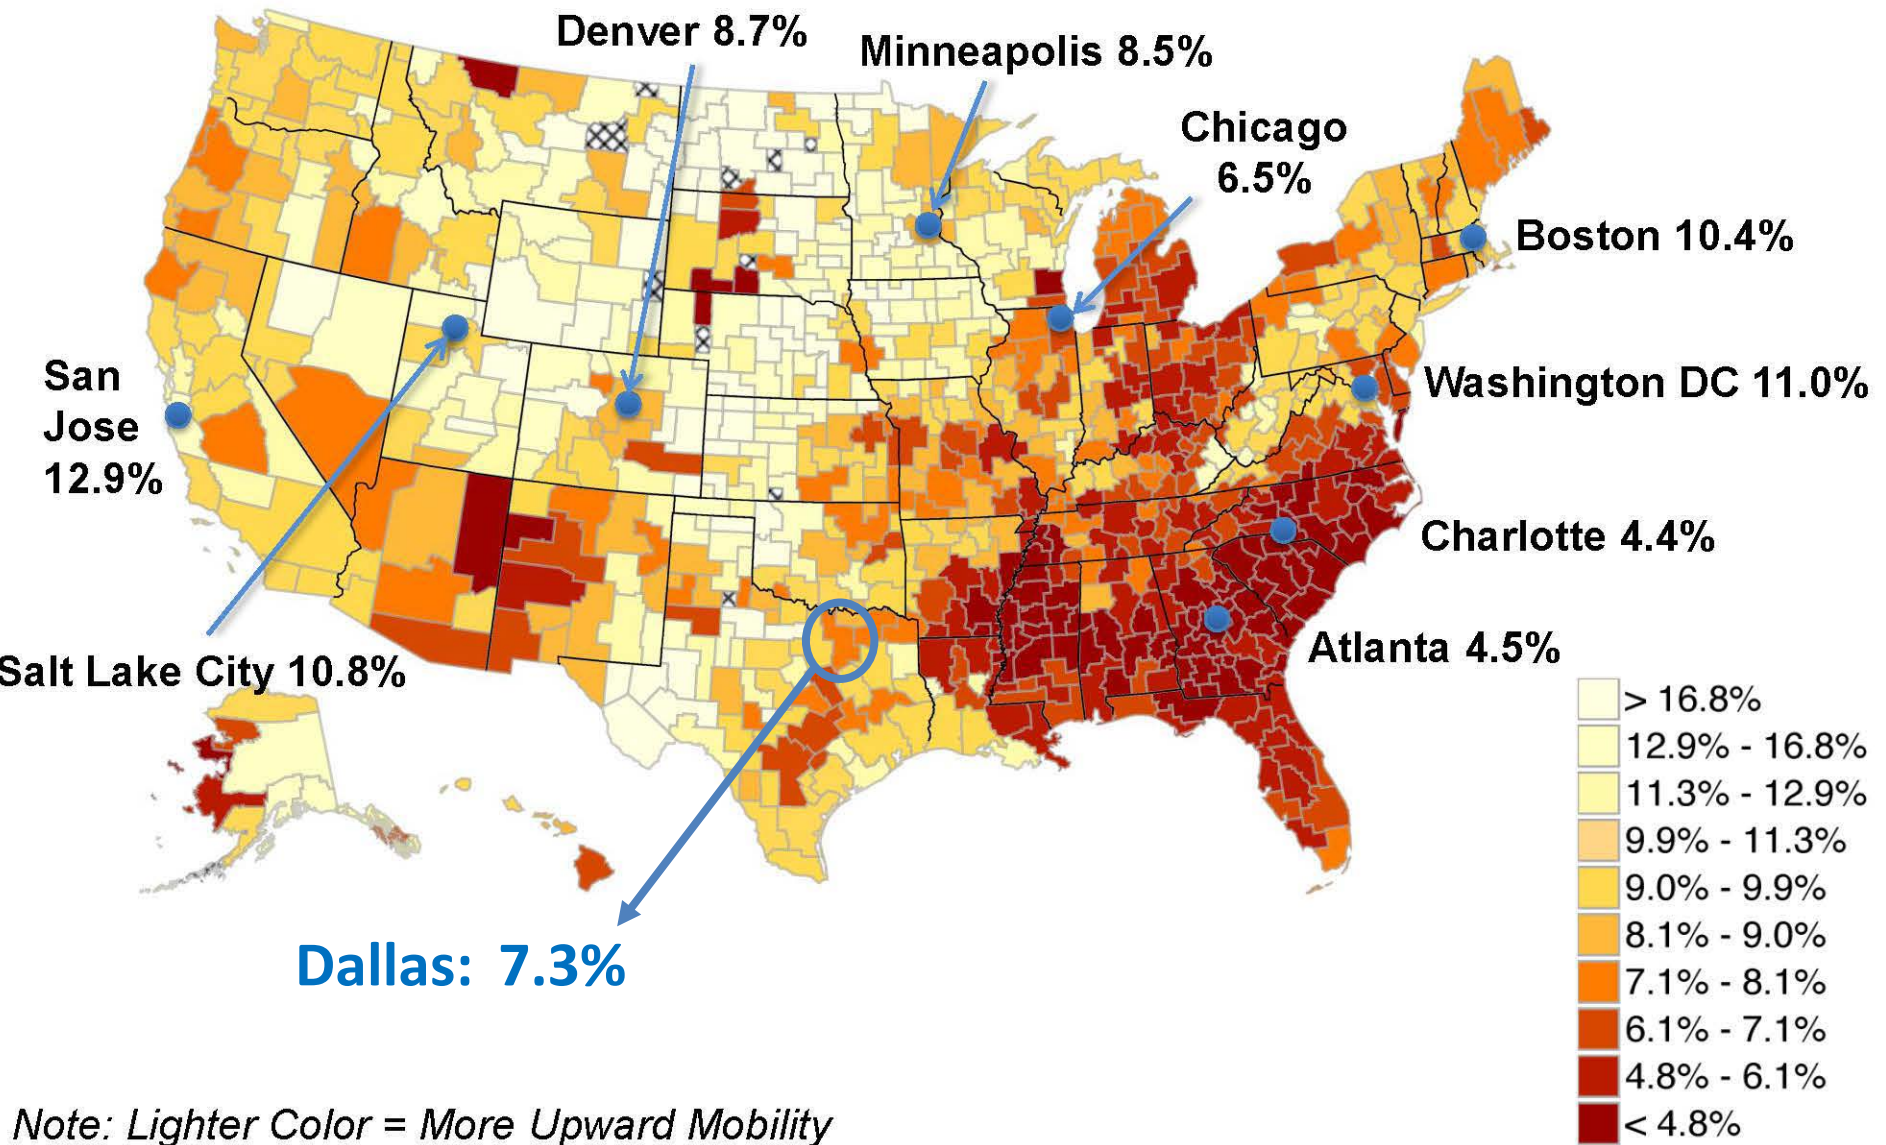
Denver 8.7%

Minneapolis 8.5%

Chicago 6.5%

Boston 10.4%

San Jose 12.9%

Washington DC 11.0%

Charlotte 4.4%

Atlanta 4.5%

Salt Lake City 10.8%

Dallas: 7.3%

> 16.8%
12.9% - 16.8%
11.3% - 12.9%
9.9% - 11.3%
9.0% - 9.9%
8.1% - 9.0%
7.1% - 8.1%
6.1% - 7.1%
4.8% - 6.1%
< 4.8%

Note: Lighter Color = More Upward Mobility